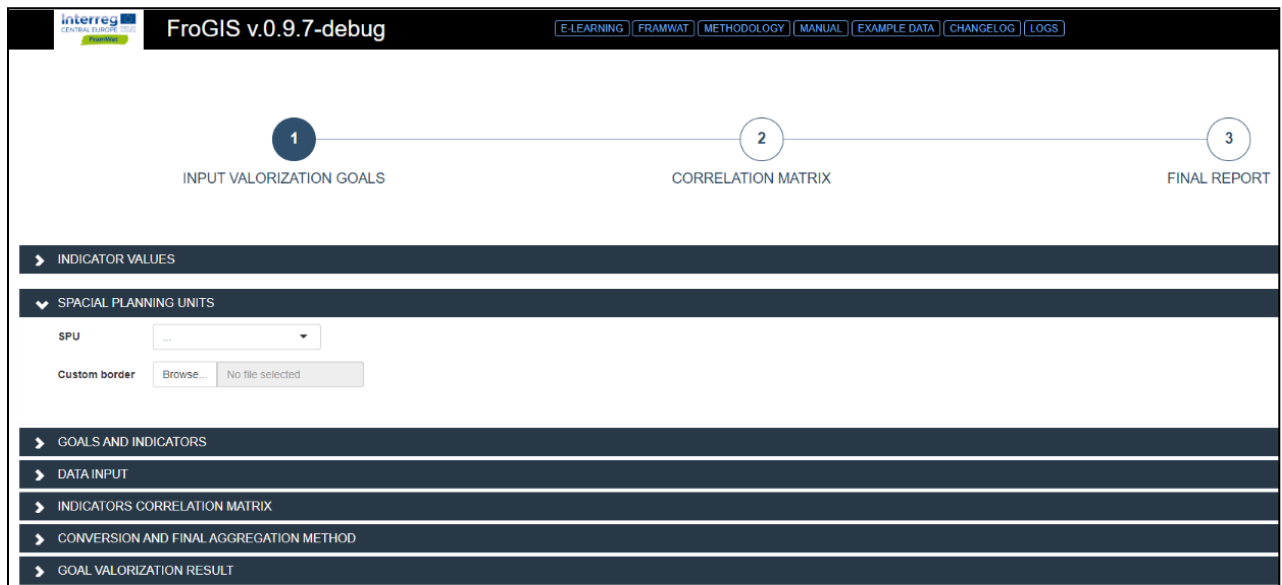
Interreg
CENTRAL EUROPE
FramWat

FroGIS v.0.9.7-debug

E-LEARNING FRAMWAT METHODOLOGY MANUAL EXAMPLE DATA CHANGELOG LOGS

1
INPUT VALORIZATION GOALS

2
CORRELATION MATRIX

3
FINAL REPORT

INDICATOR VALUES

SPACIAL PLANNING UNITS

SPU ...

Custom border Browse... No file selected

GOALS AND INDICATORS

DATA INPUT

INDICATORS CORRELATION MATRIX

CONVERSION AND FINAL AGGREGATION METHOD

GOAL VALORIZATION RESULT